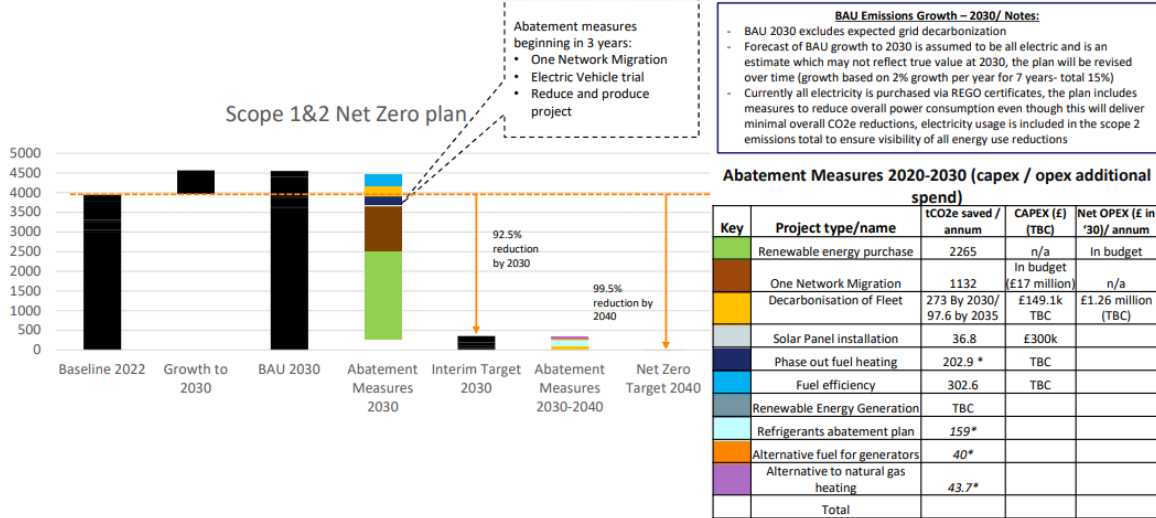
Abatement measures beginning in 3 years:
• One Network Migration
• Electric Vehicle trial
• Reduce and produce project

BAU Emissions Growth – 2030/ Notes:
- BAU 2030 excludes expected grid decarbonization
- Forecast of BAU growth to 2030 is assumed to be all electric and is an estimate which may not reflect true value at 2030, the plan will be revised over time (growth based on 2% growth per year for 7 years- total 15%)
- Currently all electricity is purchased via REGO certificates, the plan includes measures to reduce overall power consumption even though this will deliver minimal overall CO2e reductions, electricity usage is included in the scope 2 emissions total to ensure visibility of all energy use reductions

Scope 1&2 Net Zero plan

5000
4500
4000
3500
3000
2500
2000
1500
1000
500
0

92.5% reduction by 2030

99.5% reduction by 2040

Baseline 2022
Growth to 2030
BAU 2030
Abatement Measures 2030
Interim Target 2030
Abatement Measures 2030-2040
Net Zero Target 2040

Abatement Measures 2020-2030 (capex / opex additional spend)

| Key | Project type/name | tCO2e saved / annum | CAPEX (£) (TBC) | Net OPEX (£ in '30)/ annum |
|---|---|---|---|---|
| | Renewable energy purchase | 2265 | n/a | In budget |
| | One Network Migration | 1132 | In budget (£17 million) | n/a |
| | Decarbonisation of Fleet | 273 By 2030/ 97.6 by 2035 | £149.1k TBC | £1.26 million (TBC) |
| | Solar Panel installation | 36.8 | £300k | |
| | Phase out fuel heating | 202.9 * | TBC | |
| | Fuel efficiency | 302.6 | TBC | |
| | Renewable Energy Generation | TBC | | |
| | Refrigerants abatement plan | 159* | | |
| | Alternative fuel for generators | 40* | | |
| | Alternative to natural gas heating | 43.7* | | |
| | Total | | | |